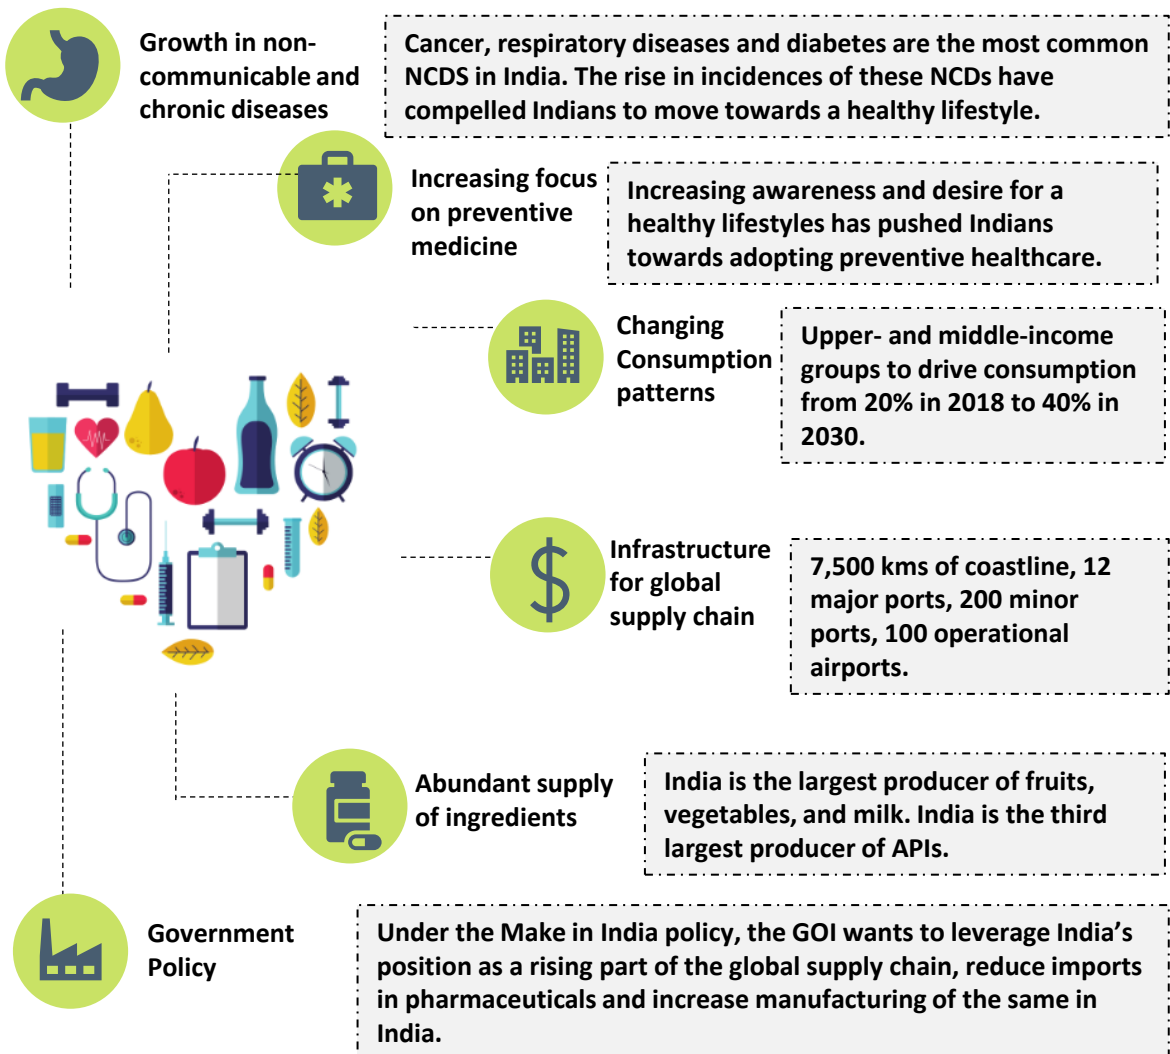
Growth in non-communicable and chronic diseases

Cancer, respiratory diseases and diabetes are the most common NCDS in India. The rise in incidences of these NCDs have compelled Indians to move towards a healthy lifestyle.

Increasing focus on preventive medicine

Increasing awareness and desire for a healthy lifestyles has pushed Indians towards adopting preventive healthcare.

Changing Consumption patterns

Upper- and middle-income groups to drive consumption from 20% in 2018 to 40% in 2030.

Infrastructure for global supply chain

7,500 kms of coastline, 12 major ports, 200 minor ports, 100 operational airports.

Abundant supply of ingredients

India is the largest producer of fruits, vegetables, and milk. India is the third largest producer of APIs.

Government Policy

Under the Make in India policy, the GOI wants to leverage India's position as a rising part of the global supply chain, reduce imports in pharmaceuticals and increase manufacturing of the same in India.